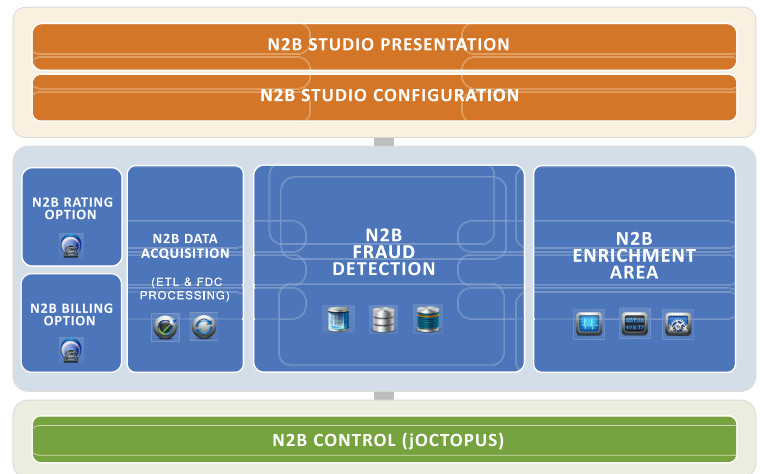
N2B STUDIO PRESENTATION

N2B STUDIO CONFIGURATION

N2B RATING OPTION

N2B BILLING OPTION

N2B DATA ACQUISITION

(ETL & FDC PROCESSING)

N2B FRAUD DETECTION

N2B ENRICHMENT AREA

N2B CONTROL (jOCTOPUS)